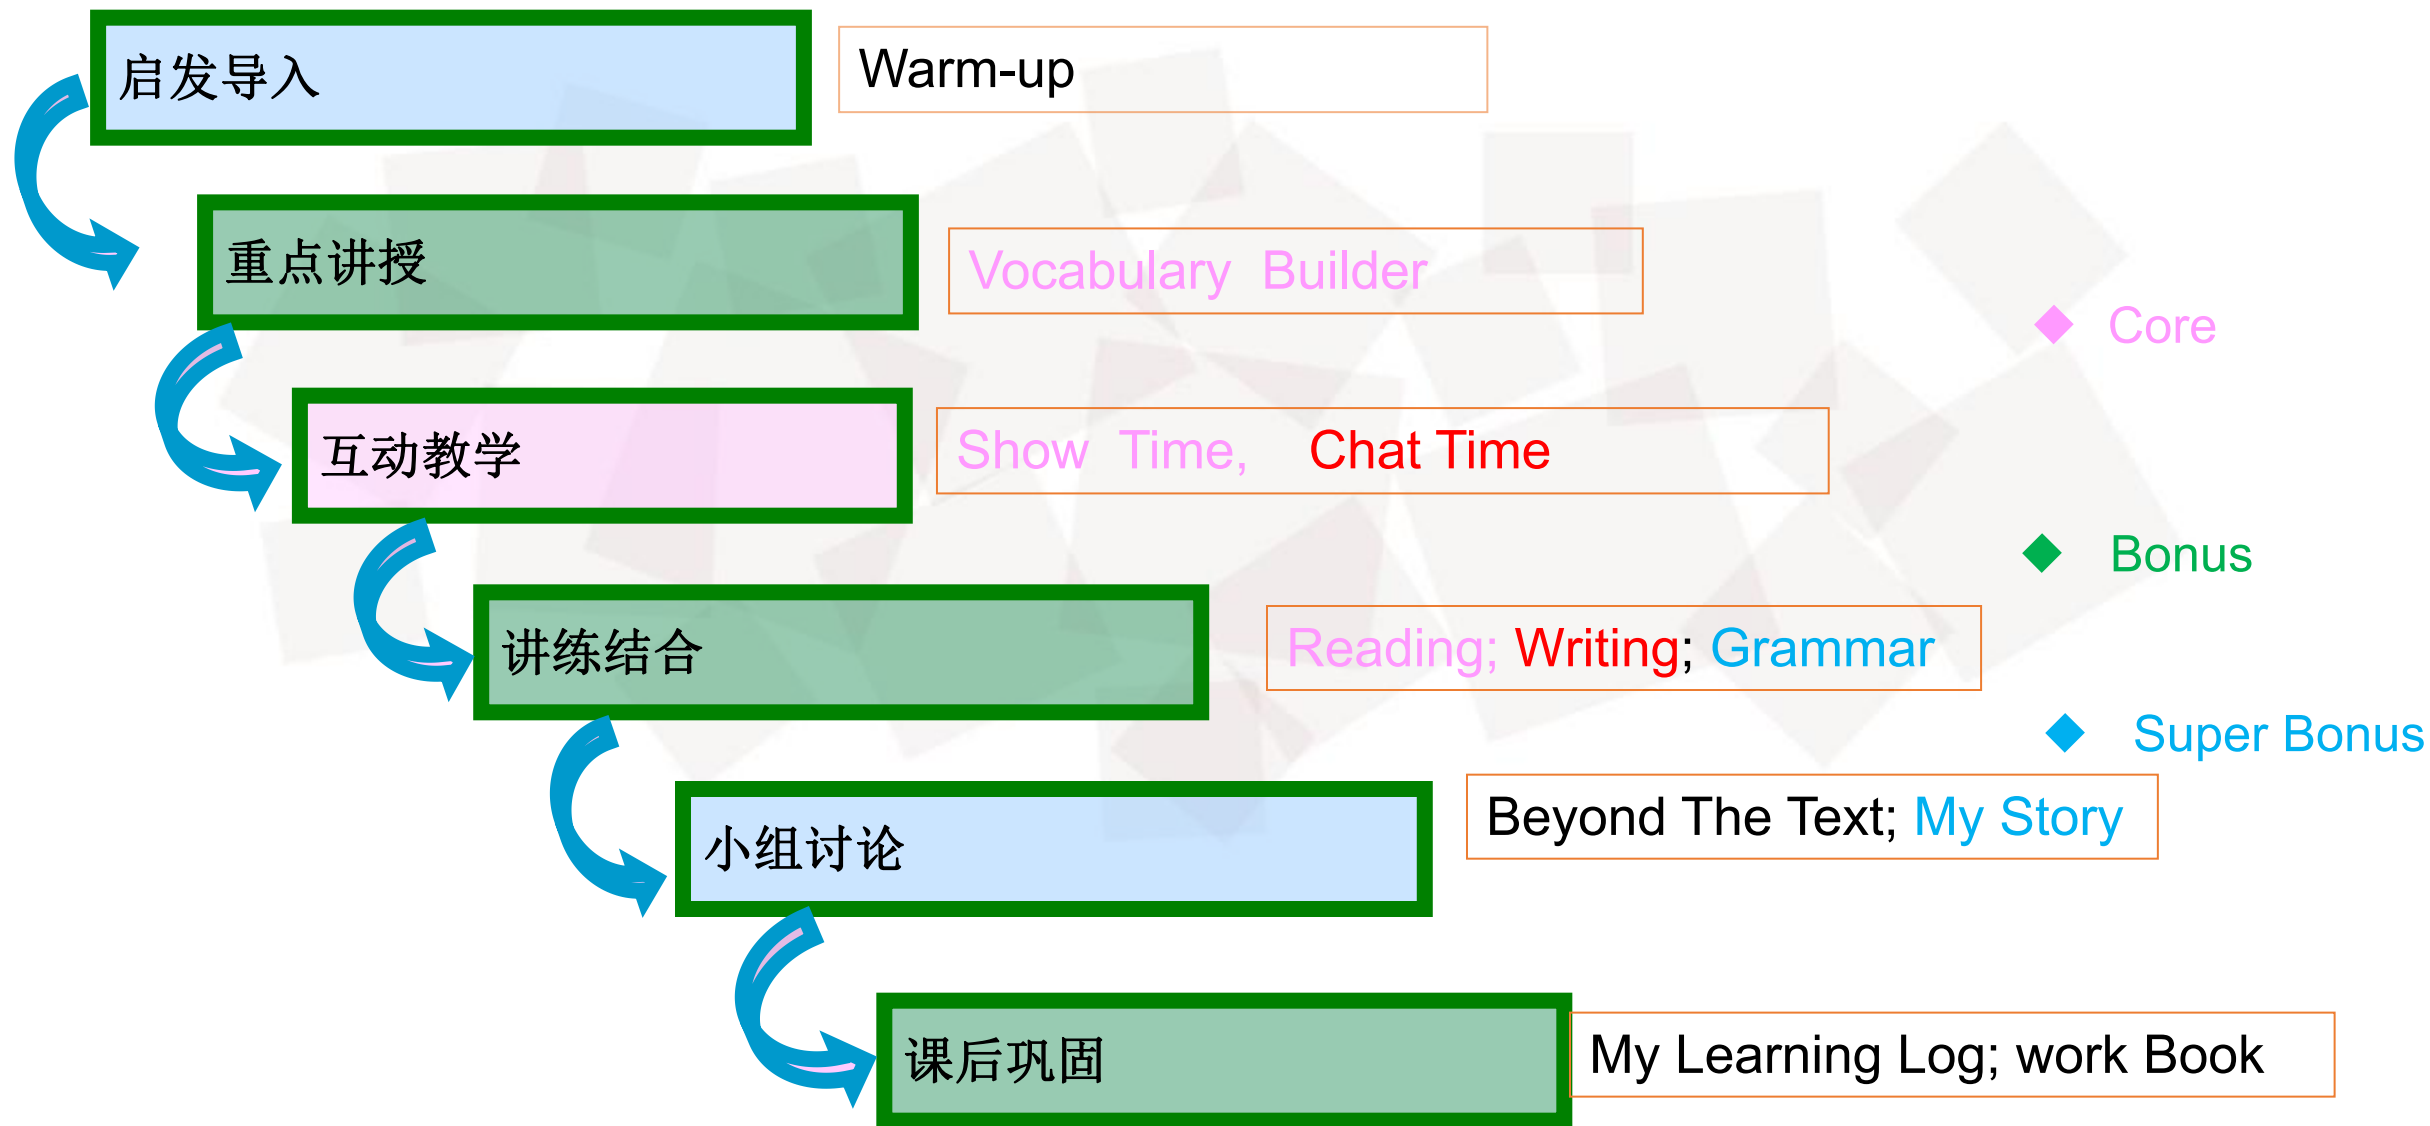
启发导入

Warm-up

重点讲授

Vocabulary Builder

Core

互动教学

Show Time, Chat Time

Bonus

讲练结合

Reading; Writing; Grammar

Super Bonus

小组讨论

Beyond The Text; My Story

课后巩固

My Learning Log; work Book